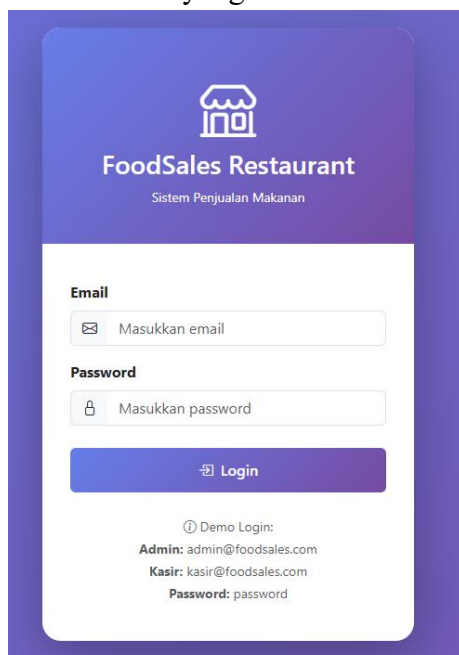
FoodSales Restaurant

Sistem Penjualan Makanan

Email

Masukkan email

Password

Masukkan password

Login

Demo Login:
**Admin:** admin@foodsales.com
**Kasir:** kasir@foodsales.com
**Password:** password